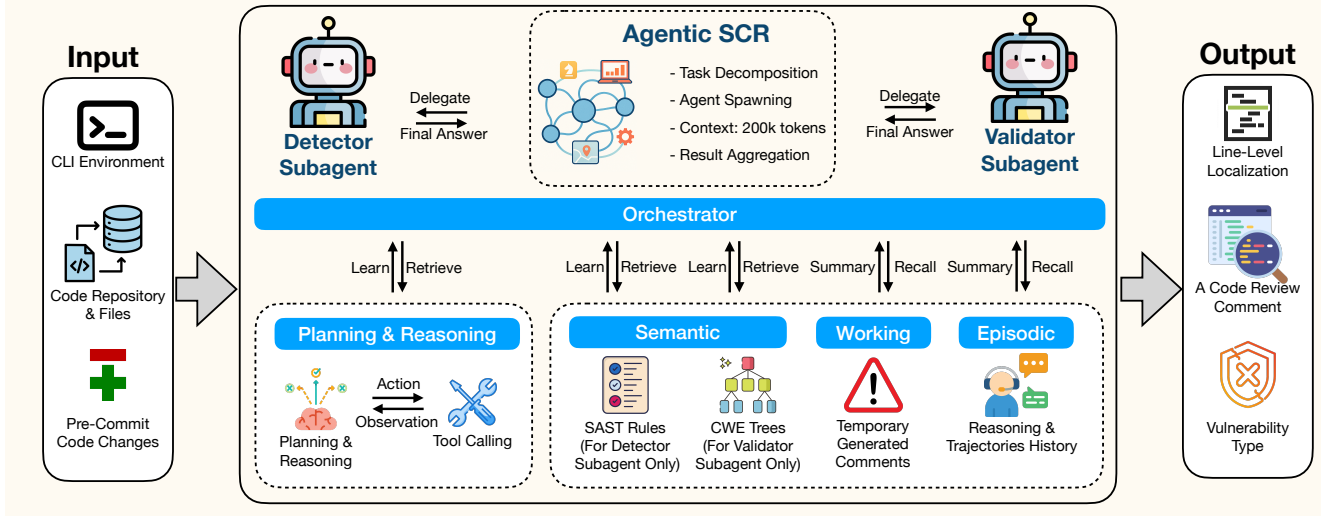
Input

CLI Environment

Code Repository & Files

Pre-Commit Code Changes

Detector Subagent

Delegate

Final Answer

Agentic SCR

- Task Decomposition
- Agent Spawning
- Context: 200k tokens
- Result Aggregation

Delegate

Final Answer

Validator Subagent

Orchestrator

Learn Retrieve

Learn Retrieve

Learn Retrieve

Summary Recall

Summary Recall

Planning & Reasoning

Action

Observation

Planning & Reasoning

Tool Calling

Semantic

SAST Rules (For Detector Subagent Only)

CWE Trees (For Validator Subagent Only)

Working

Temporary Generated Comments

Episodic

Reasoning & Trajectories History

Output

Line-Level Localization

A Code Review Comment

Vulnerability Type